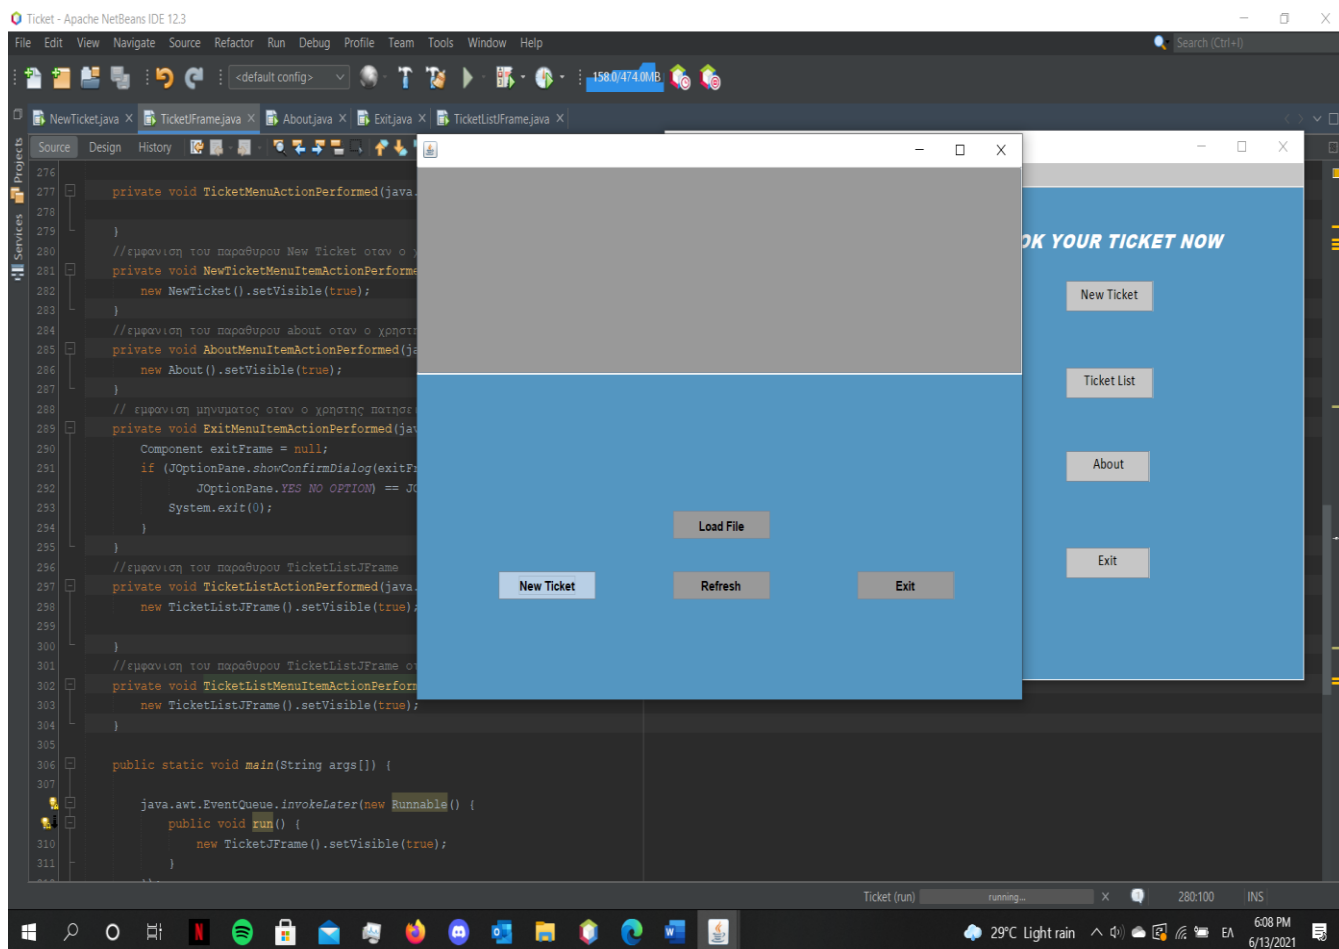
Ticket - Apache NetBeans IDE 12.3

File Edit View Navigate Source Refactor Run Debug Profile Team Tools Window Help

Search (Ctrl+I)

<default config>

158.0/474.0MB

NewTicket.java × TicketJFrame.java × About.java × Exit.java × TicketListJFrame.java ×

Projects Services

Source Design History

276
277 private void TicketMenuActionPerformed(java.
278
279 }
280 //εμφανιση του παραθυρου New Ticket οταν ο
281 private void NewTicketMenuItemActionPerforme
282 new NewTicket().setVisible(true);
283 }
284 //εμφανιση του παραθυρου about οταν ο χρηστ
285 private void AboutMenuItemActionPerformed(ja
286 new About().setVisible(true);
287 }
288 // εμφανιση μηνυματος οταν ο χρηστης πατησε
289 private void ExitMenuItemActionPerformed(jav
290 Component exitFrame = null;
291 if (JOptionPane.showConfirmDialog(exitFr
292 JOptionPane.YES_NO_OPTION) == JO
293 System.exit(0);
294 }
295 }
296 //εμφανιση του παραθυρου TicketListJFrame
297 private void TicketListActionPerformed(java.
298 new TicketListJFrame().setVisible(true);
299
300 }
301 //εμφανιση του παραθυρου TicketListJFrame ο
302 private void TicketListMenuItemActionPerform
303 new TicketListJFrame().setVisible(true);
304 }
305
306 public static void main(String args[]) {
307
 java.awt.EventQueue.invokeLater(new Runnable() {
 public void run() {
310 new TicketJFrame().setVisible(true);
311 }

Load File

New Ticket Refresh Exit

OK YOUR TICKET NOW

New Ticket

Ticket List

About

Exit

Ticket (run) running... 280:100 INS

29°C Light rain ΕΛ 6:08 PM 6/13/2021